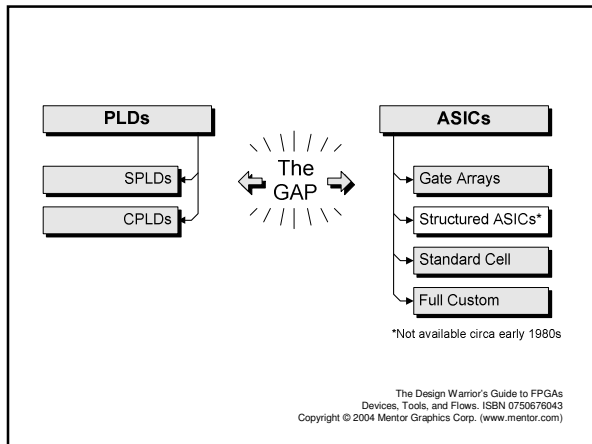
PLDs

SPLDs

CPLDs

The GAP

ASICs

Gate Arrays

Structured ASICs*

Standard Cell

Full Custom

*Not available circa early 1980s

The Design Warrior's Guide to FPGAs
Devices, Tools, and Flows. ISBN 0750676043
Copyright © 2004 Mentor Graphics Corp. (www.mentor.com)